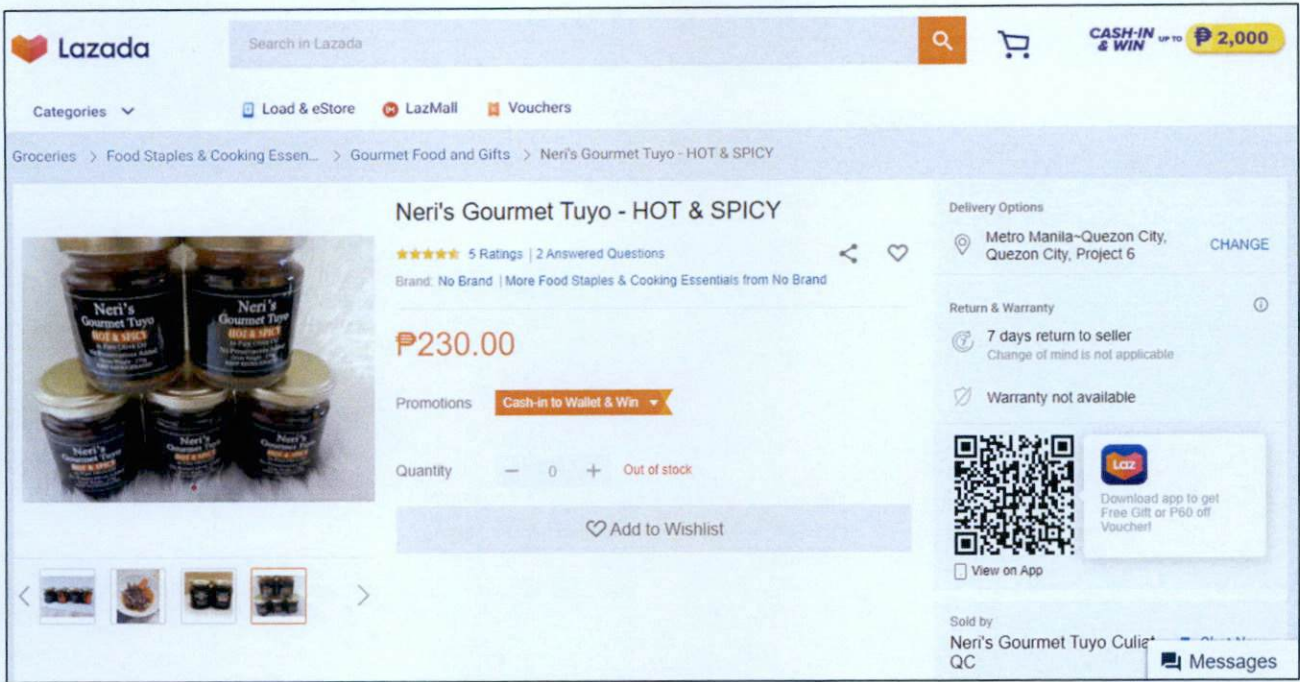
Lazada

Search in Lazada

CASH-IN & WIN UP TO ₱2,000

Categories

Load & eStore

LazMall

Vouchers

Groceries > Food Staples & Cooking Essen... > Gourmet Food and Gifts > Neri's Gourmet Tuyo - HOT & SPICY

Neri's Gourmet Tuyo - HOT & SPICY

5 Ratings | 2 Answered Questions

Brand: No Brand | More Food Staples & Cooking Essentials from No Brand

₱230.00

Promotions Cash-in to Wallet & Win

Quantity − 0 + Out of stock

Add to Wishlist

Neri's Gourmet Tuyo HOT & SPICY

Delivery Options

Metro Manila~Quezon City, Quezon City, Project 6

CHANGE

Return & Warranty

7 days return to seller

Change of mind is not applicable

Warranty not available

Laz

Download app to get Free Gift or P60 off Voucher!

View on App

Sold by

Neri's Gourmet Tuyo Culia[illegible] QC

Messages